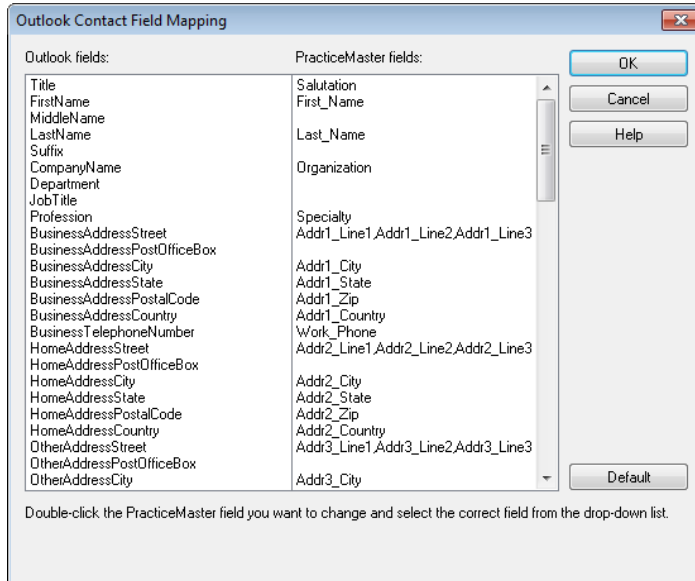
Outlook Contact Field Mapping

| Outlook fields: | PracticeMaster fields: |
|---|---|
| Title | Salutation |
| FirstName | First_Name |
| MiddleName | |
| LastName | Last_Name |
| Suffix | |
| CompanyName | Organization |
| Department | |
| JobTitle | |
| Profession | Specialty |
| BusinessAddressStreet | Addr1_Line1,Addr1_Line2,Addr1_Line3 |
| BusinessAddressPostOfficeBox | |
| BusinessAddressCity | Addr1_City |
| BusinessAddressState | Addr1_State |
| BusinessAddressPostalCode | Addr1_Zip |
| BusinessAddressCountry | Addr1_Country |
| BusinessTelephoneNumber | Work_Phone |
| HomeAddressStreet | Addr2_Line1,Addr2_Line2,Addr2_Line3 |
| HomeAddressPostOfficeBox | |
| HomeAddressCity | Addr2_City |
| HomeAddressState | Addr2_State |
| HomeAddressPostalCode | Addr2_Zip |
| HomeAddressCountry | Addr2_Country |
| OtherAddressStreet | Addr3_Line1,Addr3_Line2,Addr3_Line3 |
| OtherAddressPostOfficeBox | |
| OtherAddressCity | Addr3_City |

OK
Cancel
Help
Default

Double-click the PracticeMaster field you want to change and select the correct field from the drop-down list.